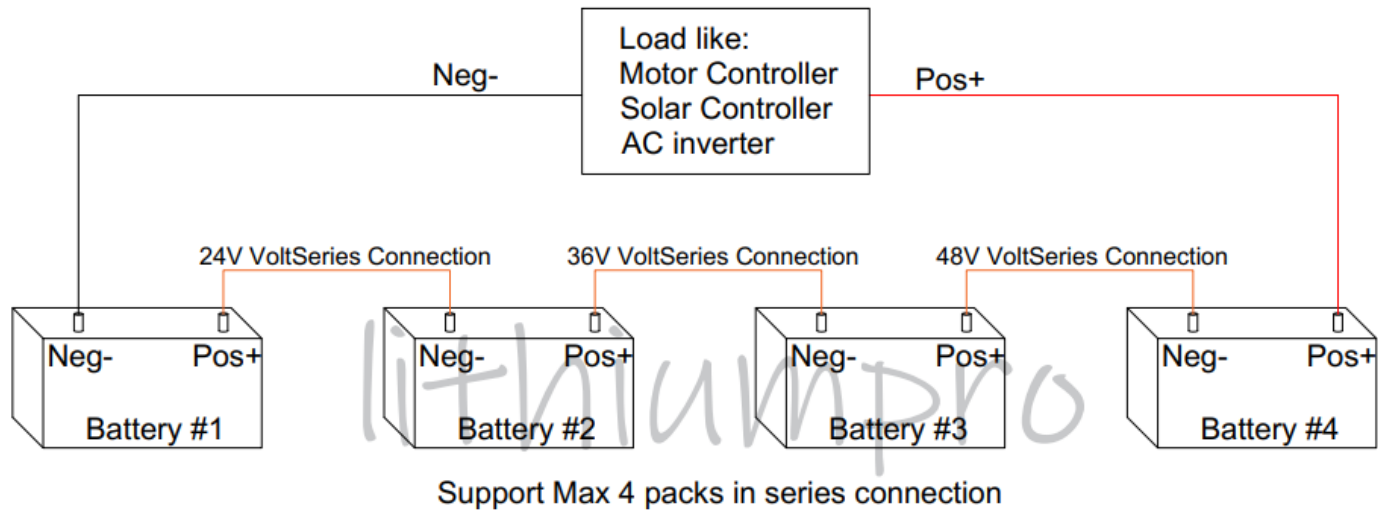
Load like:
Motor Controller
Solar Controller
AC inverter

Neg-

Pos+

24V VoltSeries Connection

36V VoltSeries Connection

48V VoltSeries Connection

Neg- Pos+
Battery #1

Neg- Pos+
Battery #2

Neg- Pos+
Battery #3

Neg- Pos+
Battery #4

lithiumpro

Support Max 4 packs in series connection